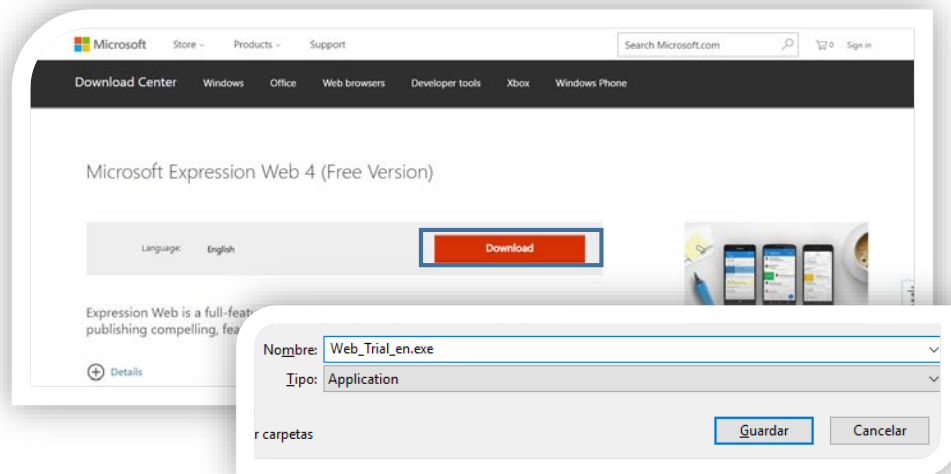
Microsoft Store Products Support

Search Microsoft.com

0 Sign in

Download Center Windows Office Web browsers Developer tools Xbox Windows Phone

Microsoft Expression Web 4 (Free Version)

Language: English

Download

Expression Web is a full-featu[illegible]
publishing compelling, fea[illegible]

Details

Nombre: Web_Trial_en.exe

Tipo: Application

r carpetas

Guardar

Cancelar